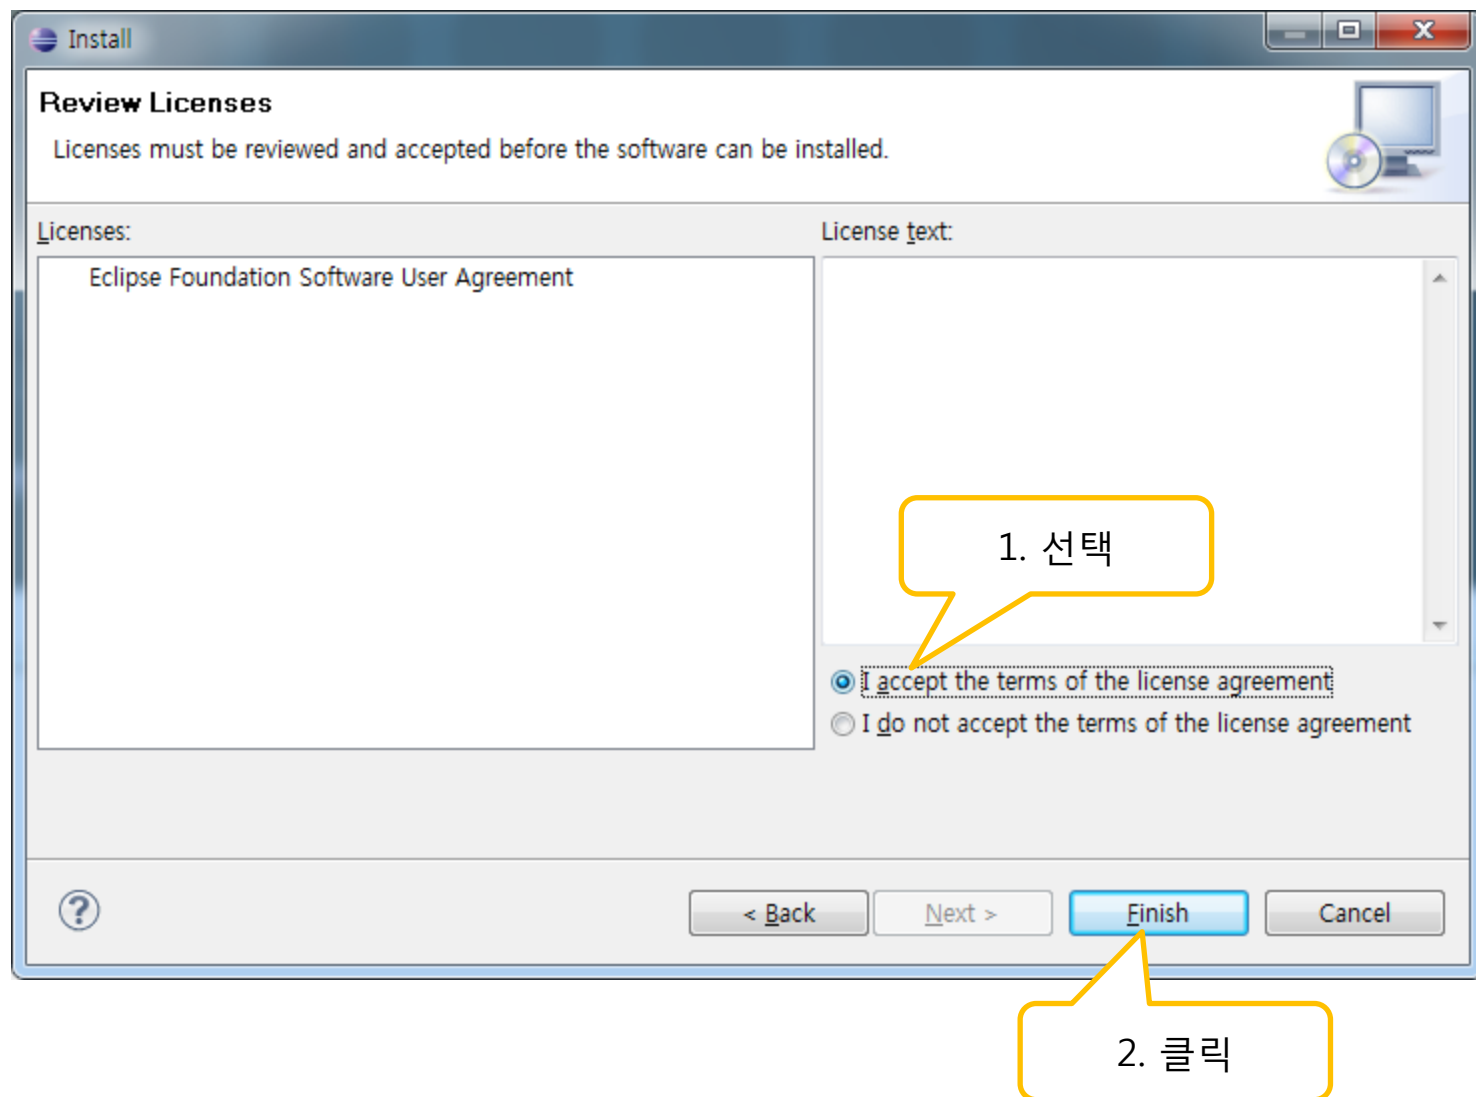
Install

Review Licenses

Licenses must be reviewed and accepted before the software can be installed.

Licenses:

Eclipse Foundation Software User Agreement

License text:

1. 선택

I accept the terms of the license agreement

I do not accept the terms of the license agreement

?

< Back

Next >

Finish

Cancel

2. 클릭